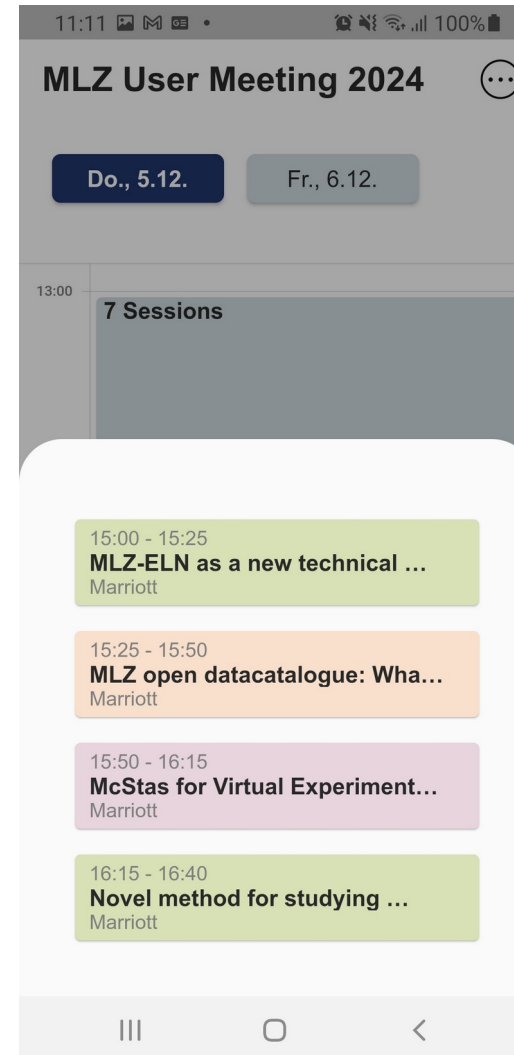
11:11 100%

MLZ User Meeting 2024

Do., 5.12.

Fr., 6.12.

13:00

7 Sessions

15:00 - 15:25
MLZ-ELN as a new technical ...
Marriott

15:25 - 15:50
MLZ open datacatalogue: Wha...
Marriott

15:50 - 16:15
McStas for Virtual Experiment...
Marriott

16:15 - 16:40
Novel method for studying ...
Marriott